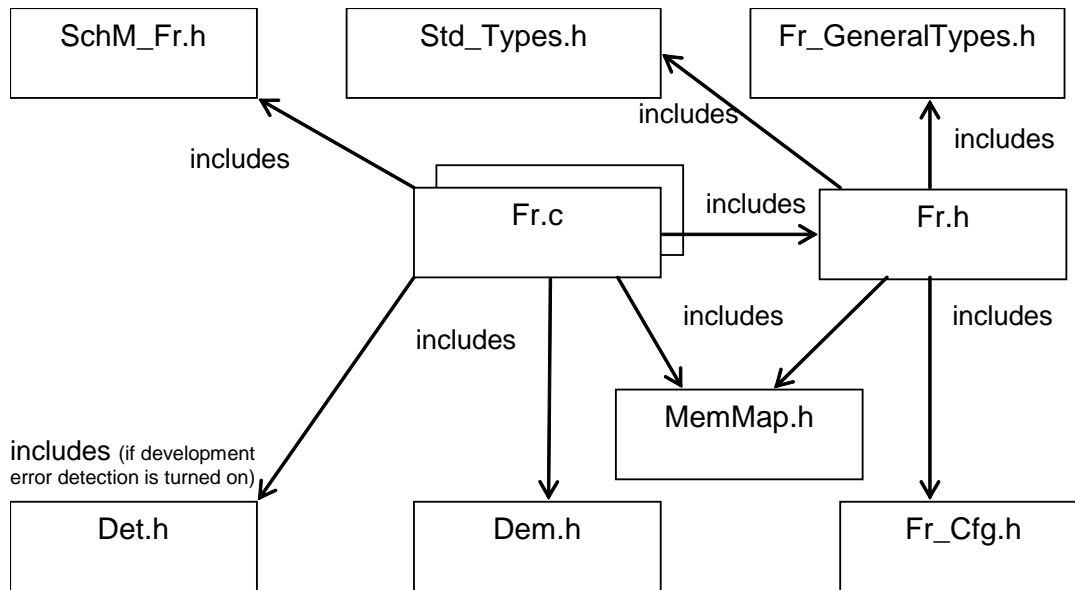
SchM_Fr.h

Std_Types.h

Fr_GeneralTypes.h

includes

includes

includes

Fr.c

includes

Fr.h

includes

includes

includes

includes

MemMap.h

includes (if development error detection is turned on)

Det.h

Dem.h

Fr_Cfg.h